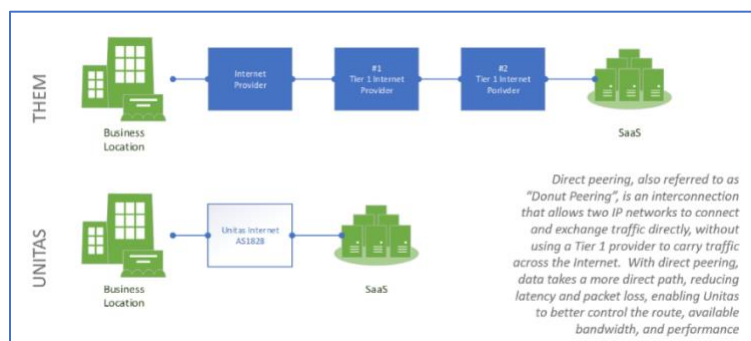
THEM

Business Location

Internet Provider

#1 Tier 1 Internet Provider

#2 Tier 1 Internet Porivder

SaaS

UNITAS

Business Location

Unitas Internet AS1828

SaaS

Direct peering, also referred to as "Donut Peering", is an interconnection that allows two IP networks to connect and exchange traffic directly, without using a Tier 1 provider to carry traffic across the Internet. With direct peering, data takes a more direct path, reducing latency and packet loss, enabling Unitas to better control the route, available bandwidth, and performance